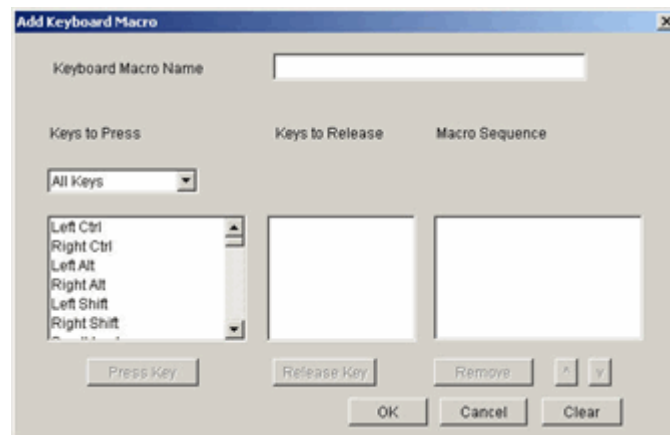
Add Keyboard Macro

Keyboard Macro Name

Keys to Press

Keys to Release

Macro Sequence

All Keys

Left Ctrl
Right Ctrl
Left Alt
Right Alt
Left Shift
Right Shift
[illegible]

Press Key

Release Key

Remove

^

v

OK

Cancel

Clear